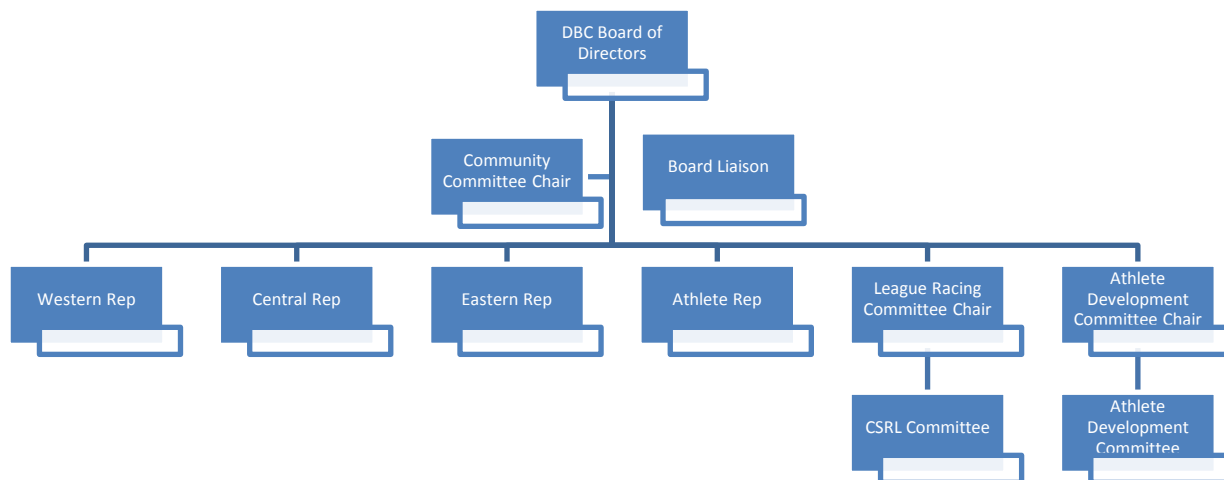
DBC Board of Directors

Community Committee Chair

Board Liaison

Western Rep

Central Rep

Eastern Rep

Athlete Rep

League Racing Committee Chair

Athlete Development Committee Chair

CSRL Committee

Athlete Development Committee